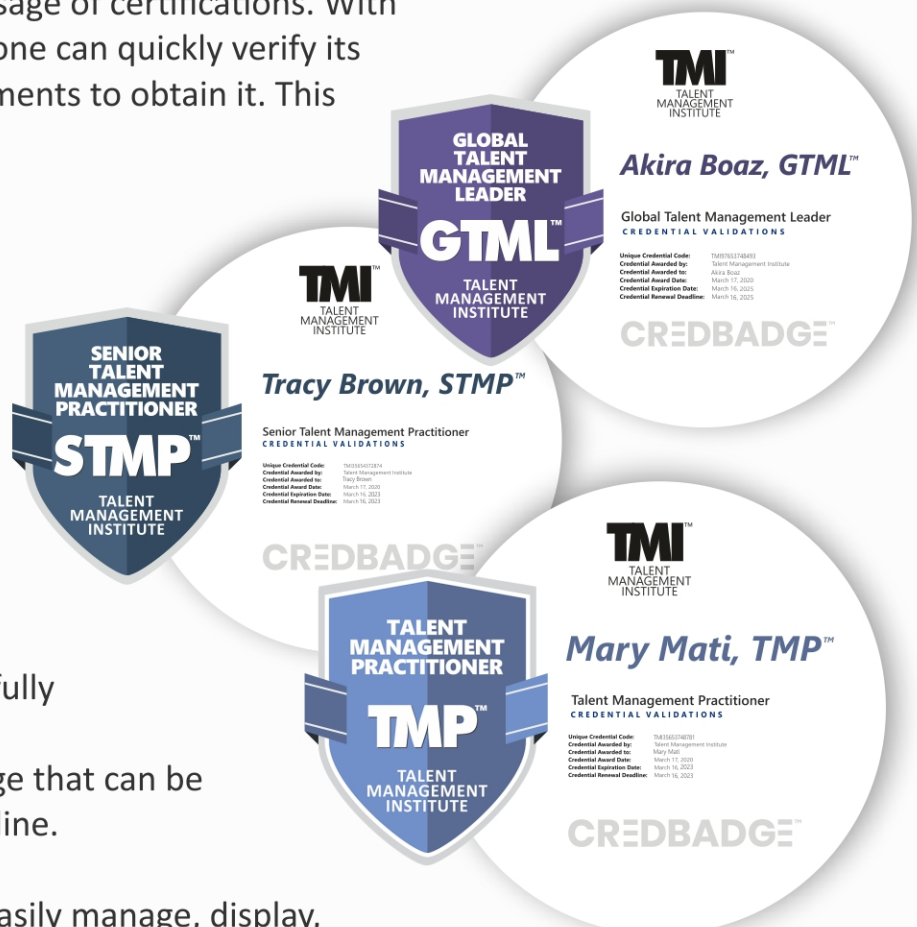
sage of certifications. With
one can quickly verify its
ments to obtain it. This

GLOBAL TALENT MANAGEMENT LEADER
GTML™
TALENT MANAGEMENT INSTITUTE

TMI™
TALENT MANAGEMENT INSTITUTE

Akira Boaz, GTML™

Global Talent Management Leader
CREDENTIAL VALIDATIONS

Unique Credential Code: TMI97653748493
Credential Awarded by: Talent Management Institute
Credential Awarded to: Akira Boaz
Credential Award Date: March 17, 2020
Credential Expiration Date: March 16, 2025
Credential Renewal Deadline: March 16, 2025

CREDBADGE™

SENIOR TALENT MANAGEMENT PRACTITIONER
STMP™
TALENT MANAGEMENT INSTITUTE

TMI™
TALENT MANAGEMENT INSTITUTE

Tracy Brown, STMP™

Senior Talent Management Practitioner
CREDENTIAL VALIDATIONS

Unique Credential Code: TMI35654572874
Credential Awarded by: Talent Management Institute
Credential Awarded to: Tracy Brown
Credential Award Date: March 17, 2020
Credential Expiration Date: March 16, 2023
Credential Renewal Deadline: March 16, 2023

CREDBADGE™

TALENT MANAGEMENT PRACTITIONER
TMP™
TALENT MANAGEMENT INSTITUTE

TMI™
TALENT MANAGEMENT INSTITUTE

Mary Mati, TMP™

Talent Management Practitioner
CREDENTIAL VALIDATIONS

Unique Credential Code: TMI35653748781
Credential Awarded by: Talent Management Institute
Credential Awarded to: Mary Mati
Credential Award Date: March 17, 2020
Credential Expiration Date: March 16, 2023
Credential Renewal Deadline: March 16, 2023

CREDBADGE™

fully

ge that can be
ine.

asily manage, display,